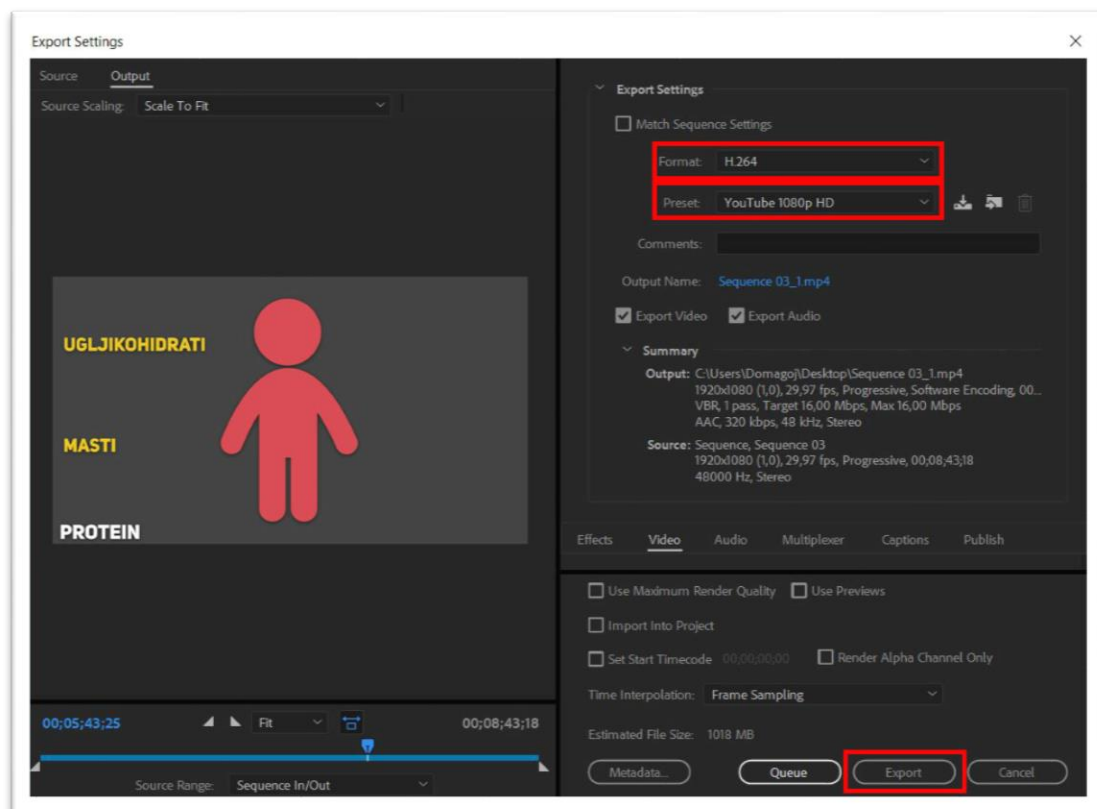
Export Settings

Source Output

Source Scaling: Scale To Fit

UGLJIKOHIDRATI

MASTI

PROTEIN

00;05;43;25 Fit 00;08;43;18

Source Range: Sequence In/Out

Export Settings

Match Sequence Settings

Format: H.264

Preset: YouTube 1080p HD

Comments:

Output Name: Sequence 03_1.mp4

Export Video Export Audio

Summary

Output: C:\Users\Domagoj\Desktop\Sequence 03_1.mp4
1920x1080 (1,0), 29,97 fps, Progressive, Software Encoding, 00...
VBR, 1 pass, Target 16,00 Mbps, Max 16,00 Mbps
AAC, 320 kbps, 48 kHz, Stereo

Source: Sequence, Sequence 03
1920x1080 (1,0), 29,97 fps, Progressive, 00;08;43;18
48000 Hz, Stereo

Effects Video Audio Multiplexer Captions Publish

Use Maximum Render Quality Use Previews

Import Into Project

Set Start Timecode 00;00;00;00 Render Alpha Channel Only

Time Interpolation: Frame Sampling

Estimated File Size: 1018 MB

Metadata... Queue Export Cancel